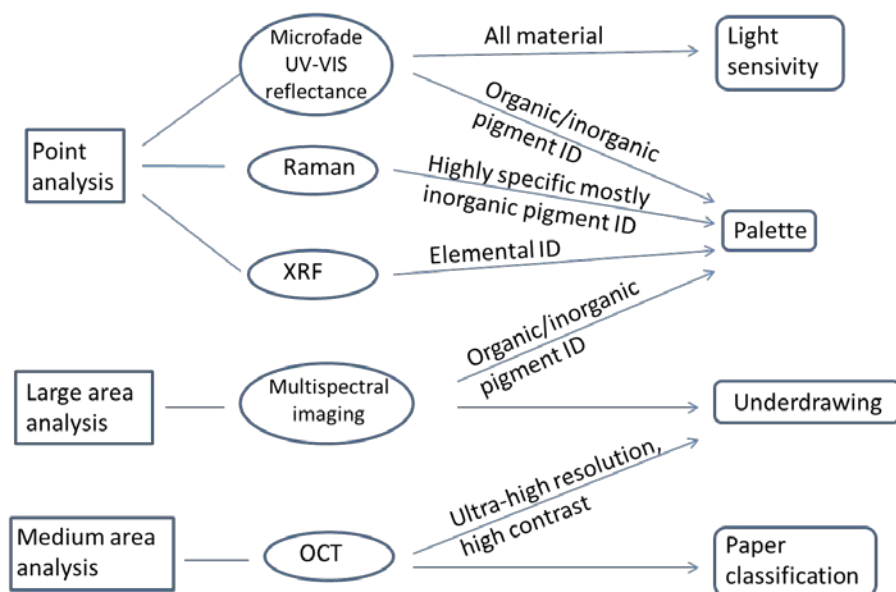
Point analysis

Microfade UV-VIS reflectance

All material

Light sensivity

Organic/inorganic pigment ID

Raman

Highly specific mostly inorganic pigment ID

Palette

XRF

Elemental ID

Large area analysis

Multispectral imaging

Organic/inorganic pigment ID

Underdrawing

Medium area analysis

OCT

Ultra-high resolution, high contrast

Paper classification